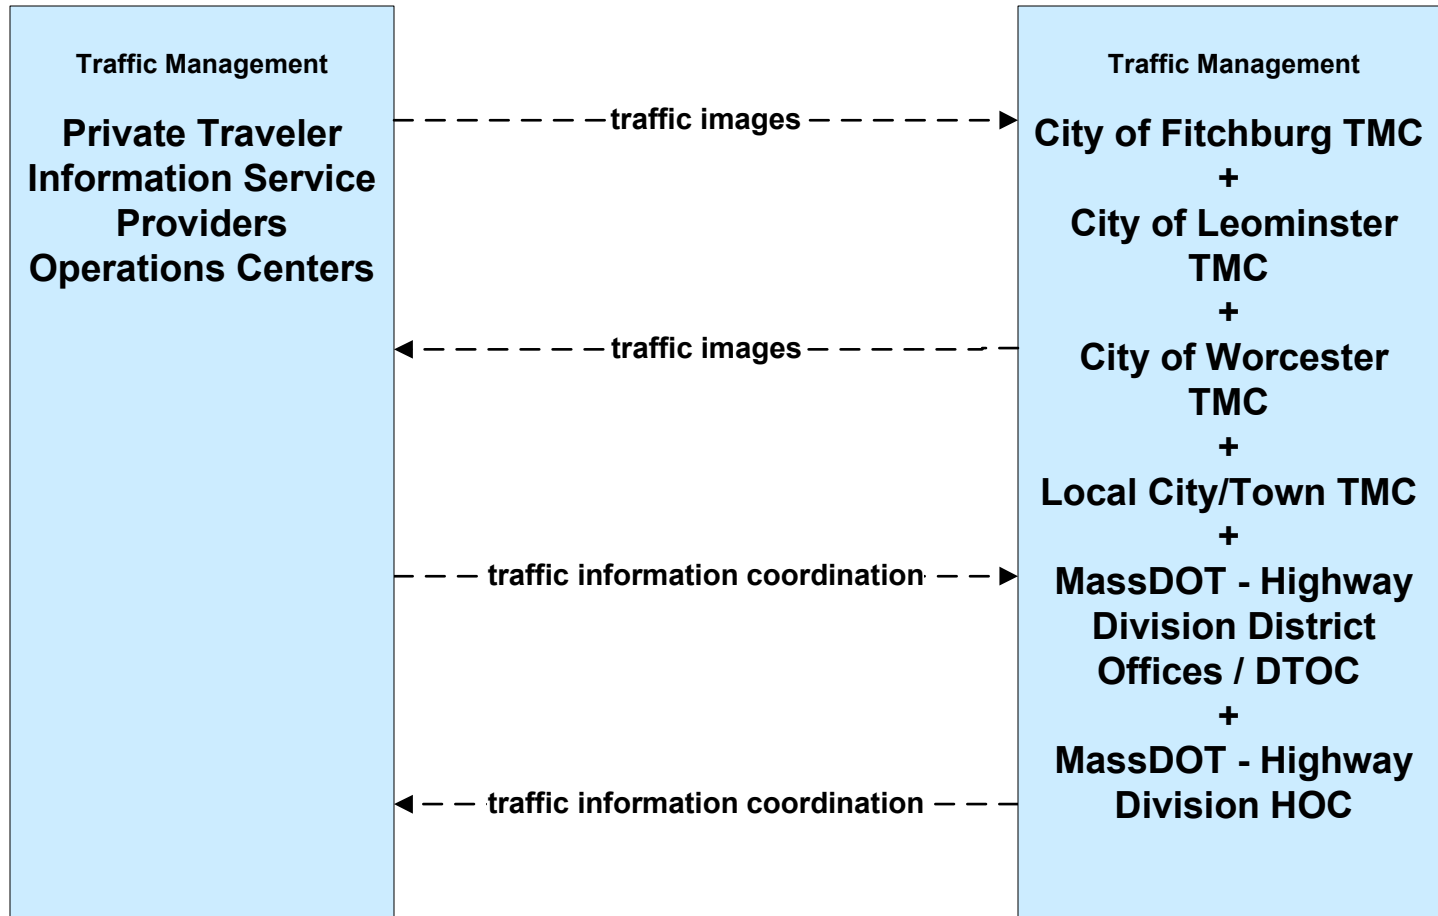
Traffic Management

Private Traveler Information Service Providers Operations Centers

traffic images

traffic images

traffic information coordination

traffic information coordination

Traffic Management

City of Fitchburg TMC
+
City of Leominster TMC
+
City of Worcester TMC
+
Local City/Town TMC
+
MassDOT - Highway Division District Offices / DTOC
+
MassDOT - Highway Division HOC